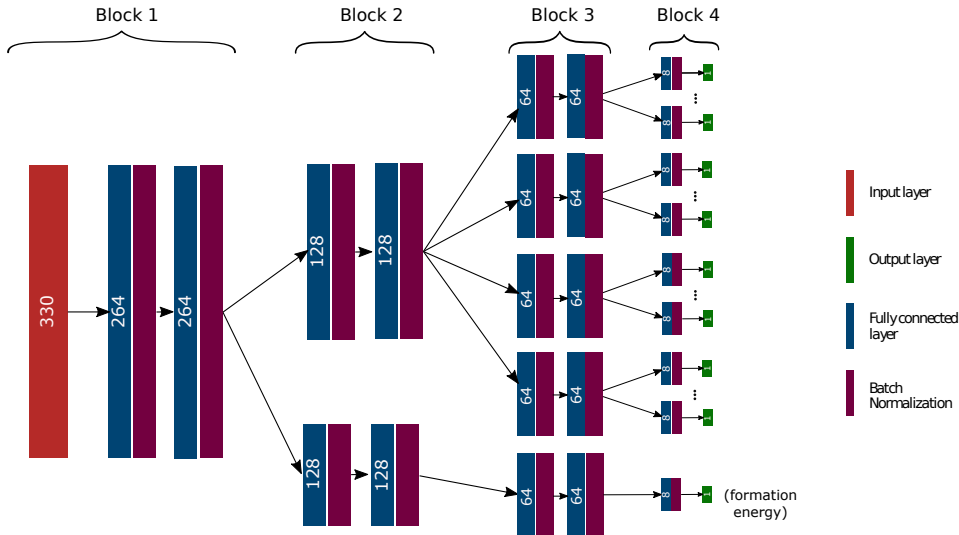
Block 1

Block 2

Block 3

Block 4

330

264

264

128

128

128

128

64

64

64

64

64

64

64

64

64

64

8

1

8

1

8

1

8

1

8

1

8

1

8

1

8

1

8

1

(formation energy)

Input layer

Output layer

Fully connected layer

Batch Normalization